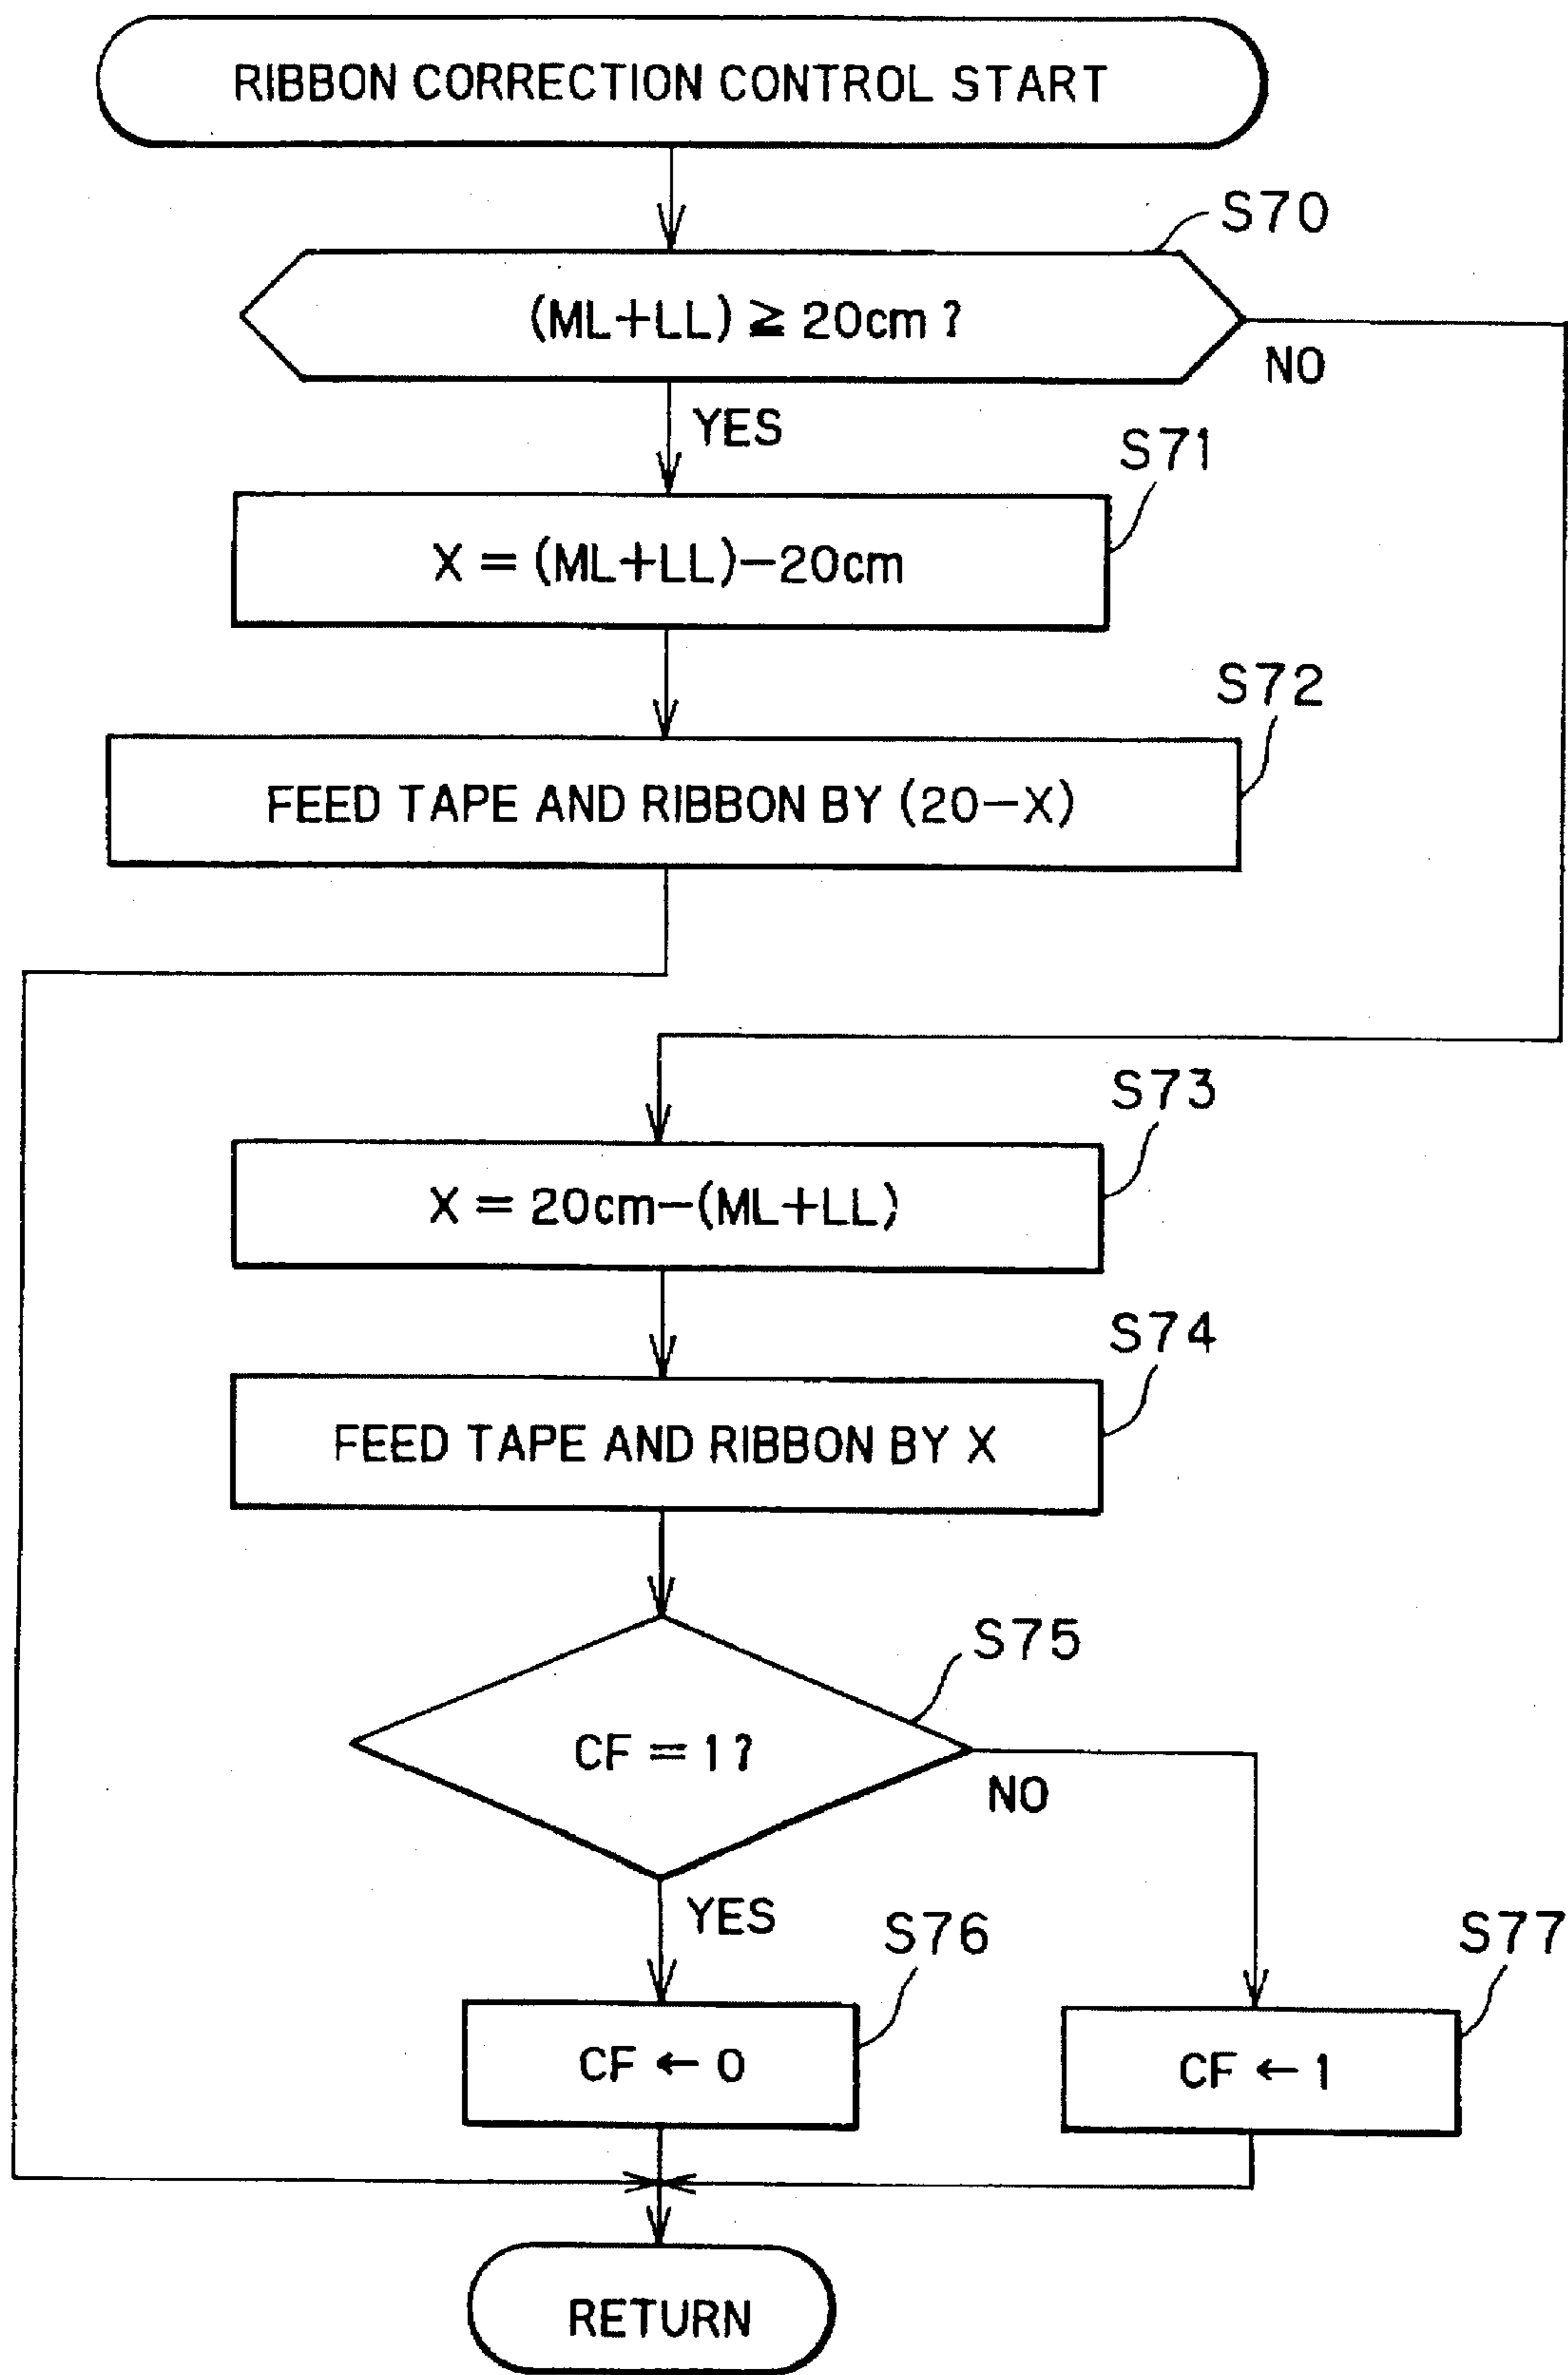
RIBBON CORRECTION CONTROL START

S70

$(ML+LL) \geq 20cm$ ?

NO

YES

S71

$X=(ML+LL)-20cm$

S72

FEED TAPE AND RIBBON BY (20−X)

S73

$X=20cm-(ML+LL)$

S74

FEED TAPE AND RIBBON BY X

S75

CF = 1?

NO

YES

S76

CF ← 0

S77

CF ← 1

RETURN